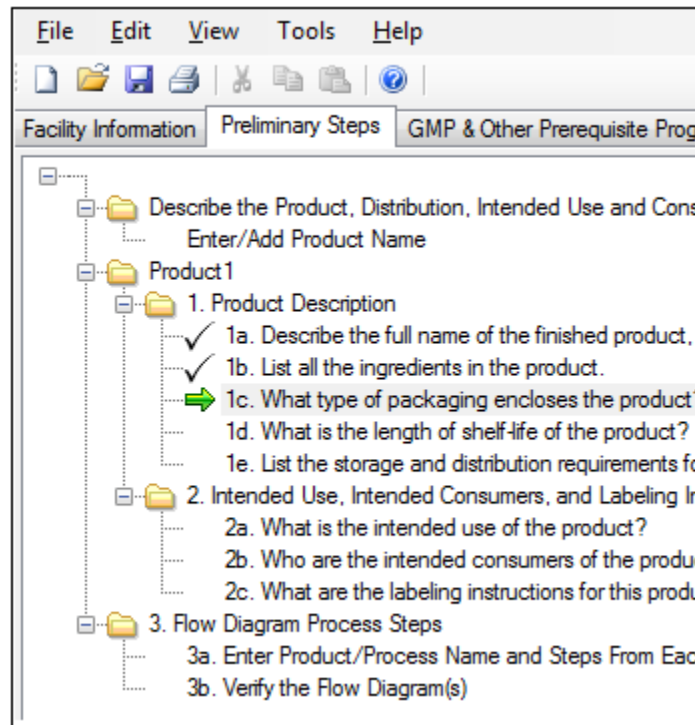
File Edit View Tools Help

Facility Information | Preliminary Steps | GMP & Other Prerequisite Prog

Describe the Product, Distribution, Intended Use and Cons
Enter/Add Product Name
Product1
1. Product Description
1a. Describe the full name of the finished product,
1b. List all the ingredients in the product.
1c. What type of packaging encloses the product
1d. What is the length of shelf-life of the product?
1e. List the storage and distribution requirements fo
2. Intended Use, Intended Consumers, and Labeling In
2a. What is the intended use of the product?
2b. Who are the intended consumers of the produ
2c. What are the labeling instructions for this produ
3. Flow Diagram Process Steps
3a. Enter Product/Process Name and Steps From Eac
3b. Verify the Flow Diagram(s)